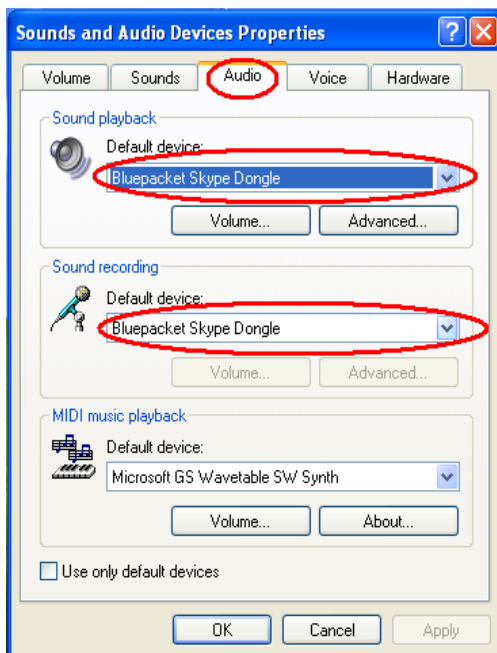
Sounds and Audio Devices Properties

?

X

Volume

Sounds

Audio

Voice

Hardware

Sound playback

Default device:

Bluepacket Skype Dongle

Volume...

Advanced...

Sound recording

Default device:

Bluepacket Skype Dongle

Volume...

Advanced...

MIDI music playback

Default device:

Microsoft GS Wavetable SW Synth

Volume...

About...

Use only default devices

OK

Cancel

Apply